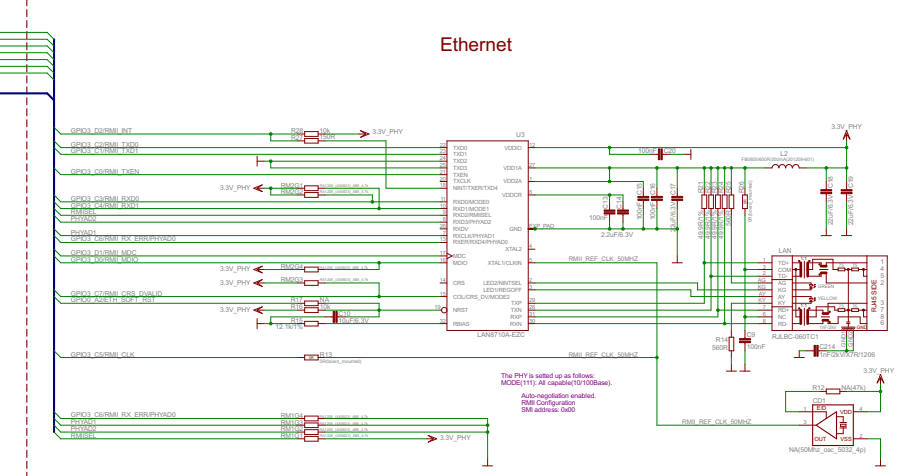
Ethernet

GPIO3_D2/RMII_INT
GPIO3_C2/RMII_TXD0
GPIO3_C1/RMII_TXD1
GPIO3_C0/RMII_TXEN
GPIO3_C3/RMII_RXD0
GPIO3_C4/RMII_RXD1
RMIISEL
PHYAD2
PHYAD1
GPIO3_C6/RMII_RX_ERR/PHYAD0
GPIO3_D1/RMII_MDC
GPIO3_D0/RMII_MDIO
GPIO3_C7/RMII_CRS_DVALID
GPIO0_A7/ETH_SOFT_RST
GPIO3_C5/RMII_CLK
GPIO3_C6/RMII_RX_ERR/PHYAD0
PHYAD1
PHYAD2
RMIISEL

R28 10k
R29 150R
3.3V_PHY
3.3V_PHY
RM2G1
RM2G3
3.3V_PHY
RM2G4
3.3V_PHY
RM2G3
R17 NA
R16 10k
3.3V_PHY
R15 C10
12.1k/1% 10uF/6.3V
R13
RM1G4
RM1G3
RM1G2
RM1G1
3.3V_PHY

U3
TXD0
TXD1
TXD2
TXD3
TXEN
TXCLK
NINT/TXER/TXD4
RXD0/MODE0
RXD1/MODE1
RXD2/RMIISEL
RXD3/PHYAD2
RXDV
RXCLK/PHYAD1
RXER/RXD4/PHYAD0
MDC
MDIO
CRS
COL/CRS_DV/MODE2
NRST
RBIAS
VDDIO
VDD1A
VDD2A
VDDCR
EXP_PAD
GND
XTAL2
XTAL1/CLKIN
LED2/NINTSEL
LED1/REGOFF
TXP
TXN
RXP
RXN
LAN8710A-EZC

3.3V_PHY
100nF C20
L2
100nF C14
C15
C16
2.2uF/6.3V C17
R7 R8 R9 R10
49.9R/1%
22uF/6.3V C18
22uF/6.3V C19
RMII_REF_CLK_50MHZ

LAN
TD+ COM TD- RD+ RD- RD- NC RD
GREEN
YELLOW
RJ45 SIDE
RJLBC-060TC1
C9 100nF
R14 560R
C214 1nF/2KV/X7R/1206
RMII_REF_CLK_50MHZ

The PHY is setted up as follows:
MODE(111): All capable(10/100Base).

Auto-negotiation enabled.
RMII Configuration
SMI address: 0x00

3.3V_PHY
R12 NA(47k)
CD1
E/D VDD
OUT VSS
RMII_REF_CLK_50MHZ
NA(50Mhz_osc_5032_4p)